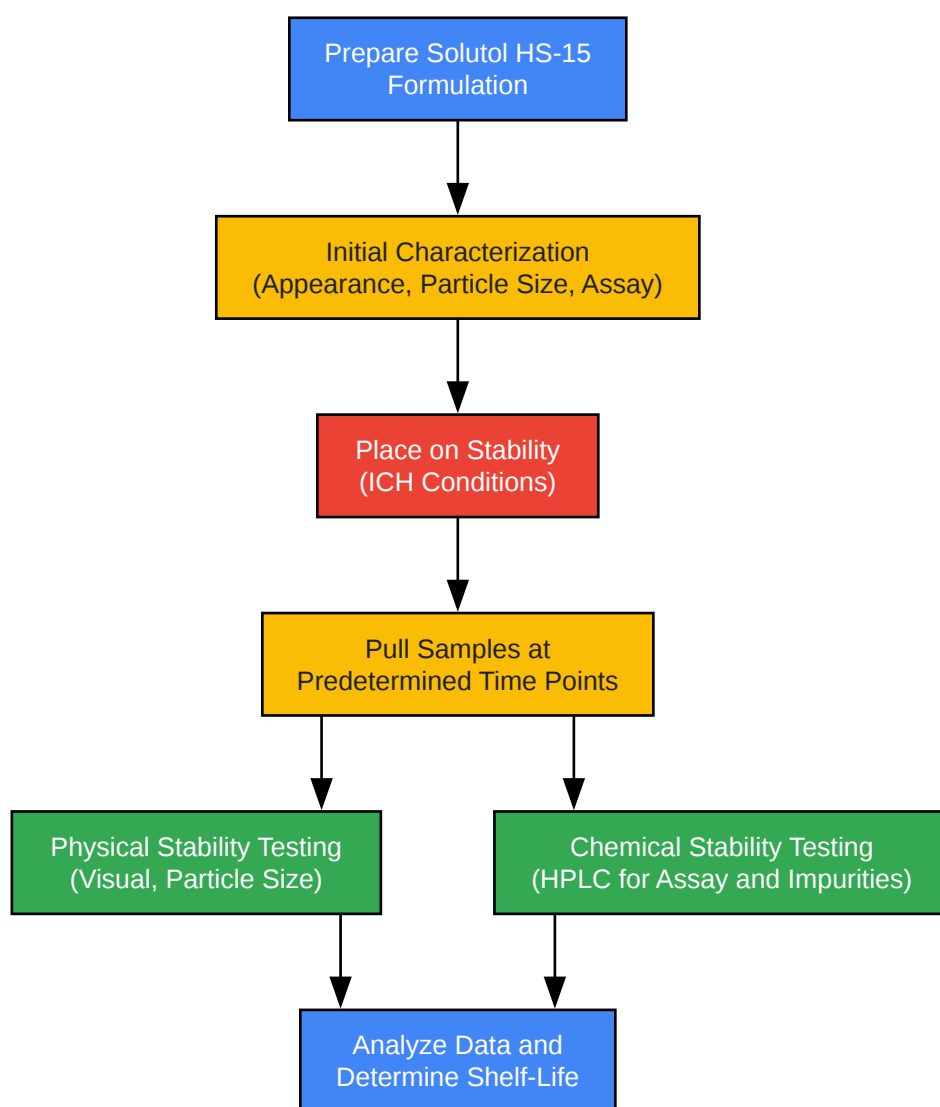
Prepare Solutol HS-15 Formulation

Initial Characterization (Appearance, Particle Size, Assay)

Place on Stability (ICH Conditions)

Pull Samples at Predetermined Time Points

Physical Stability Testing (Visual, Particle Size)

Chemical Stability Testing (HPLC for Assay and Impurities)

Analyze Data and Determine Shelf-Life